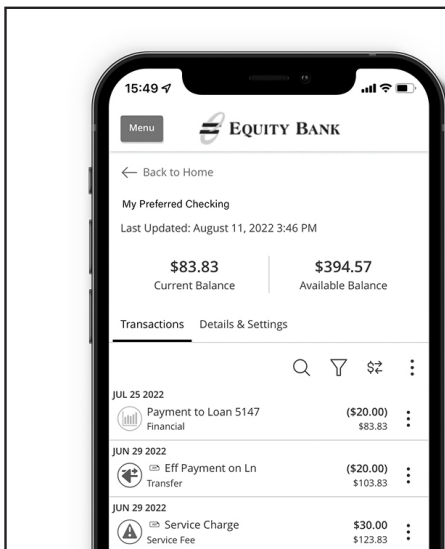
15:49

Menu

EQUITY BANK

← Back to Home

My Preferred Checking

Last Updated: August 11, 2022 3:46 PM

$83.83
Current Balance

$394.57
Available Balance

Transactions Details & Settings

JUL 25 2022
Payment to Loan 5147
Financial
($20.00)
$83.83

JUN 29 2022
Eff Payment on Ln
Transfer
($20.00)
$103.83

JUN 29 2022
Service Charge
Service Fee
$30.00
$123.83